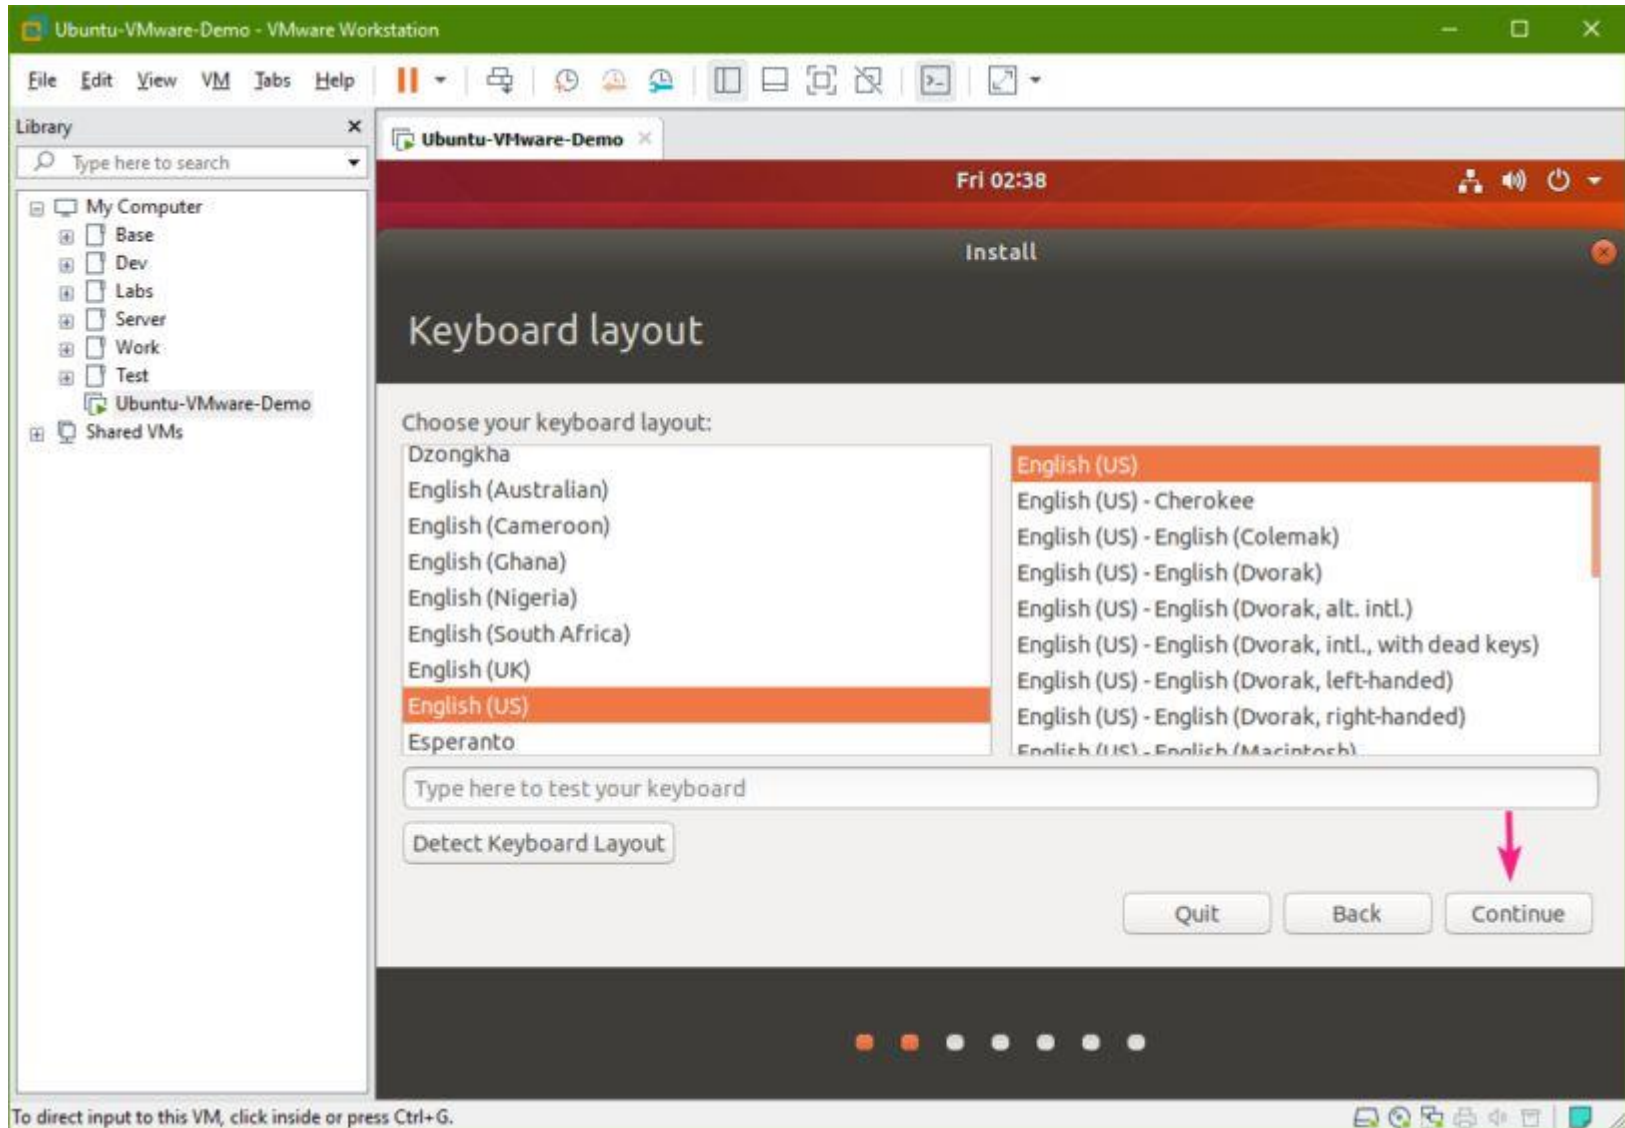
Ubuntu-VMware-Demo - VMware Workstation

File Edit View VM Tabs Help

Library
Type here to search

My Computer
Base
Dev
Labs
Server
Work
Test
Ubuntu-VMware-Demo
Shared VMs

Ubuntu-VMware-Demo

Fri 02:38

Install

Keyboard layout

Choose your keyboard layout:

Dzongkha
English (Australian)
English (Cameroon)
English (Ghana)
English (Nigeria)
English (South Africa)
English (UK)
English (US)
Esperanto

English (US)
English (US) - Cherokee
English (US) - English (Colemak)
English (US) - English (Dvorak)
English (US) - English (Dvorak, alt. intl.)
English (US) - English (Dvorak, intl., with dead keys)
English (US) - English (Dvorak, left-handed)
English (US) - English (Dvorak, right-handed)
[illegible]

Type here to test your keyboard

Detect Keyboard Layout

Quit
Back
Continue

To direct input to this VM, click inside or press Ctrl+G.